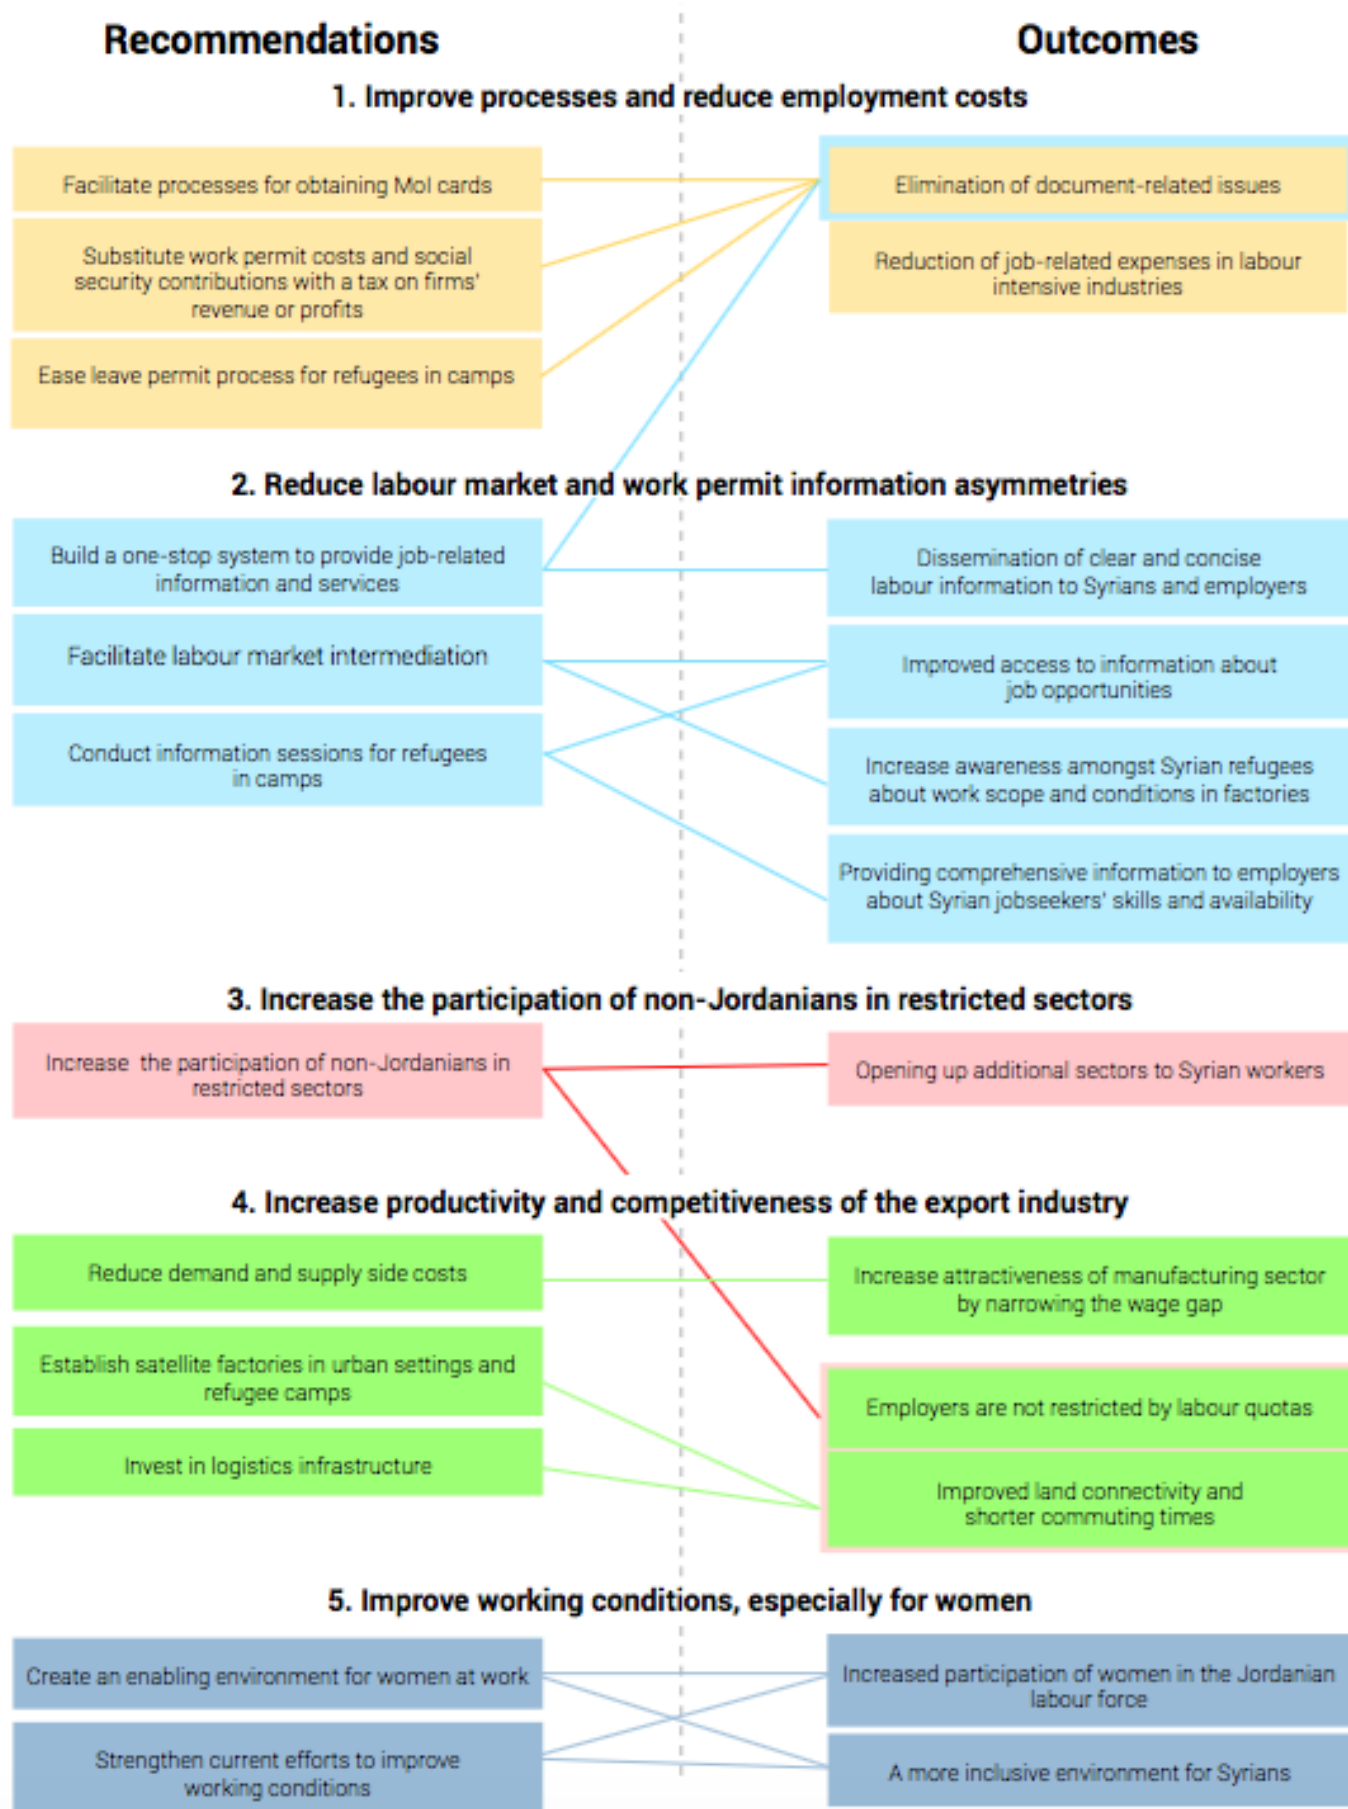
Recommendations

Outcomes

1. Improve processes and reduce employment costs

Facilitate processes for obtaining MoI cards

Substitute work permit costs and social security contributions with a tax on firms' revenue or profits

Ease leave permit process for refugees in camps

Elimination of document-related issues

Reduction of job-related expenses in labour intensive industries

2. Reduce labour market and work permit information asymmetries

Build a one-stop system to provide job-related information and services

Facilitate labour market intermediation

Conduct information sessions for refugees in camps

Dissemination of clear and concise labour information to Syrians and employers

Improved access to information about job opportunities

Increase awareness amongst Syrian refugees about work scope and conditions in factories

Providing comprehensive information to employers about Syrian jobseekers' skills and availability

3. Increase the participation of non-Jordanians in restricted sectors

Increase the participation of non-Jordanians in restricted sectors

Opening up additional sectors to Syrian workers

4. Increase productivity and competitiveness of the export industry

Reduce demand and supply side costs

Establish satellite factories in urban settings and refugee camps

Invest in logistics infrastructure

Increase attractiveness of manufacturing sector by narrowing the wage gap

Employers are not restricted by labour quotas

Improved land connectivity and shorter commuting times

5. Improve working conditions, especially for women

Create an enabling environment for women at work

Strengthen current efforts to improve working conditions

Increased participation of women in the Jordanian labour force

A more inclusive environment for Syrians